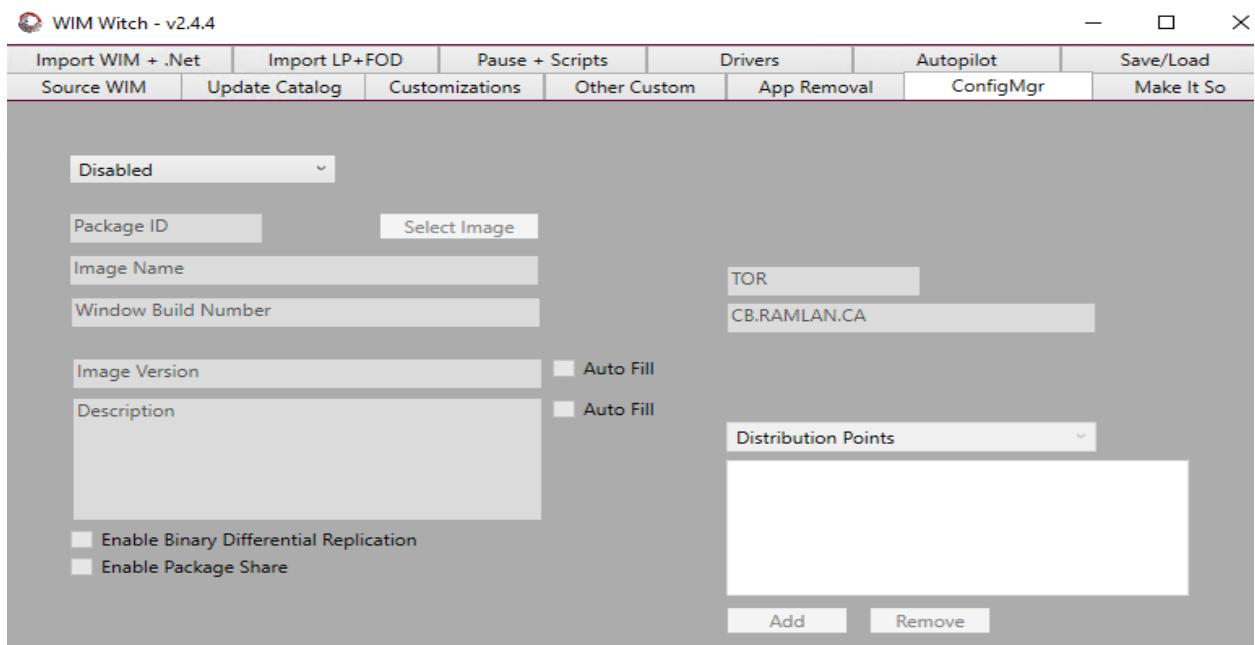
WIM Witch - v2.4.4

Import WIM + .Net | Import LP+FOD | Pause + Scripts | Drivers | Autopilot | Save/Load
Source WIM | Update Catalog | Customizations | Other Custom | App Removal | ConfigMgr | Make It So

Disabled

Package ID
Select Image
Image Name
Window Build Number

TOR
CB.RAMLAN.CA

Image Version
Auto Fill
Description
Auto Fill

Distribution Points

Enable Binary Differential Replication
Enable Package Share

Add
Remove